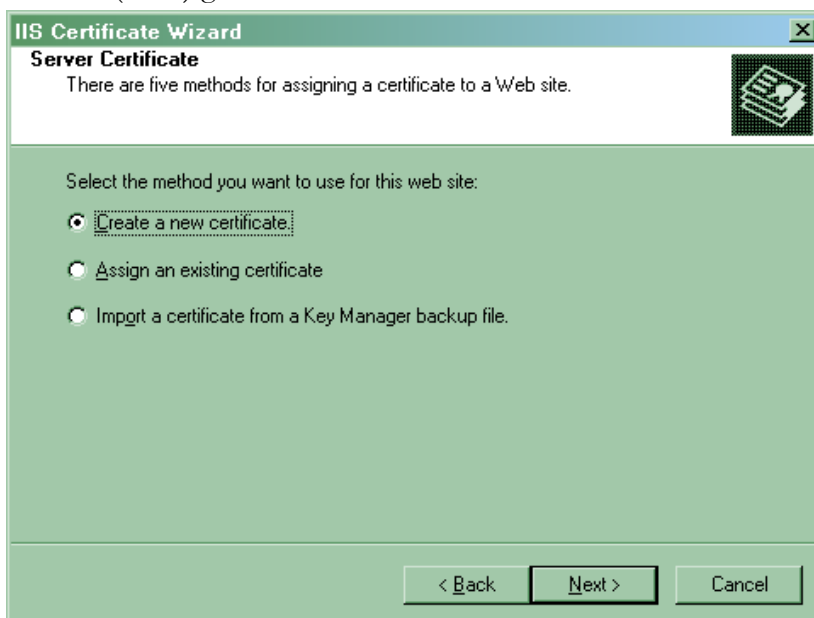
IIS Certificate Wizard

Server Certificate

There are five methods for assigning a certificate to a Web site.

Select the method you want to use for this web site:

Create a new certificate.

Assign an existing certificate

Import a certificate from a Key Manager backup file.

< Back

Next >

Cancel